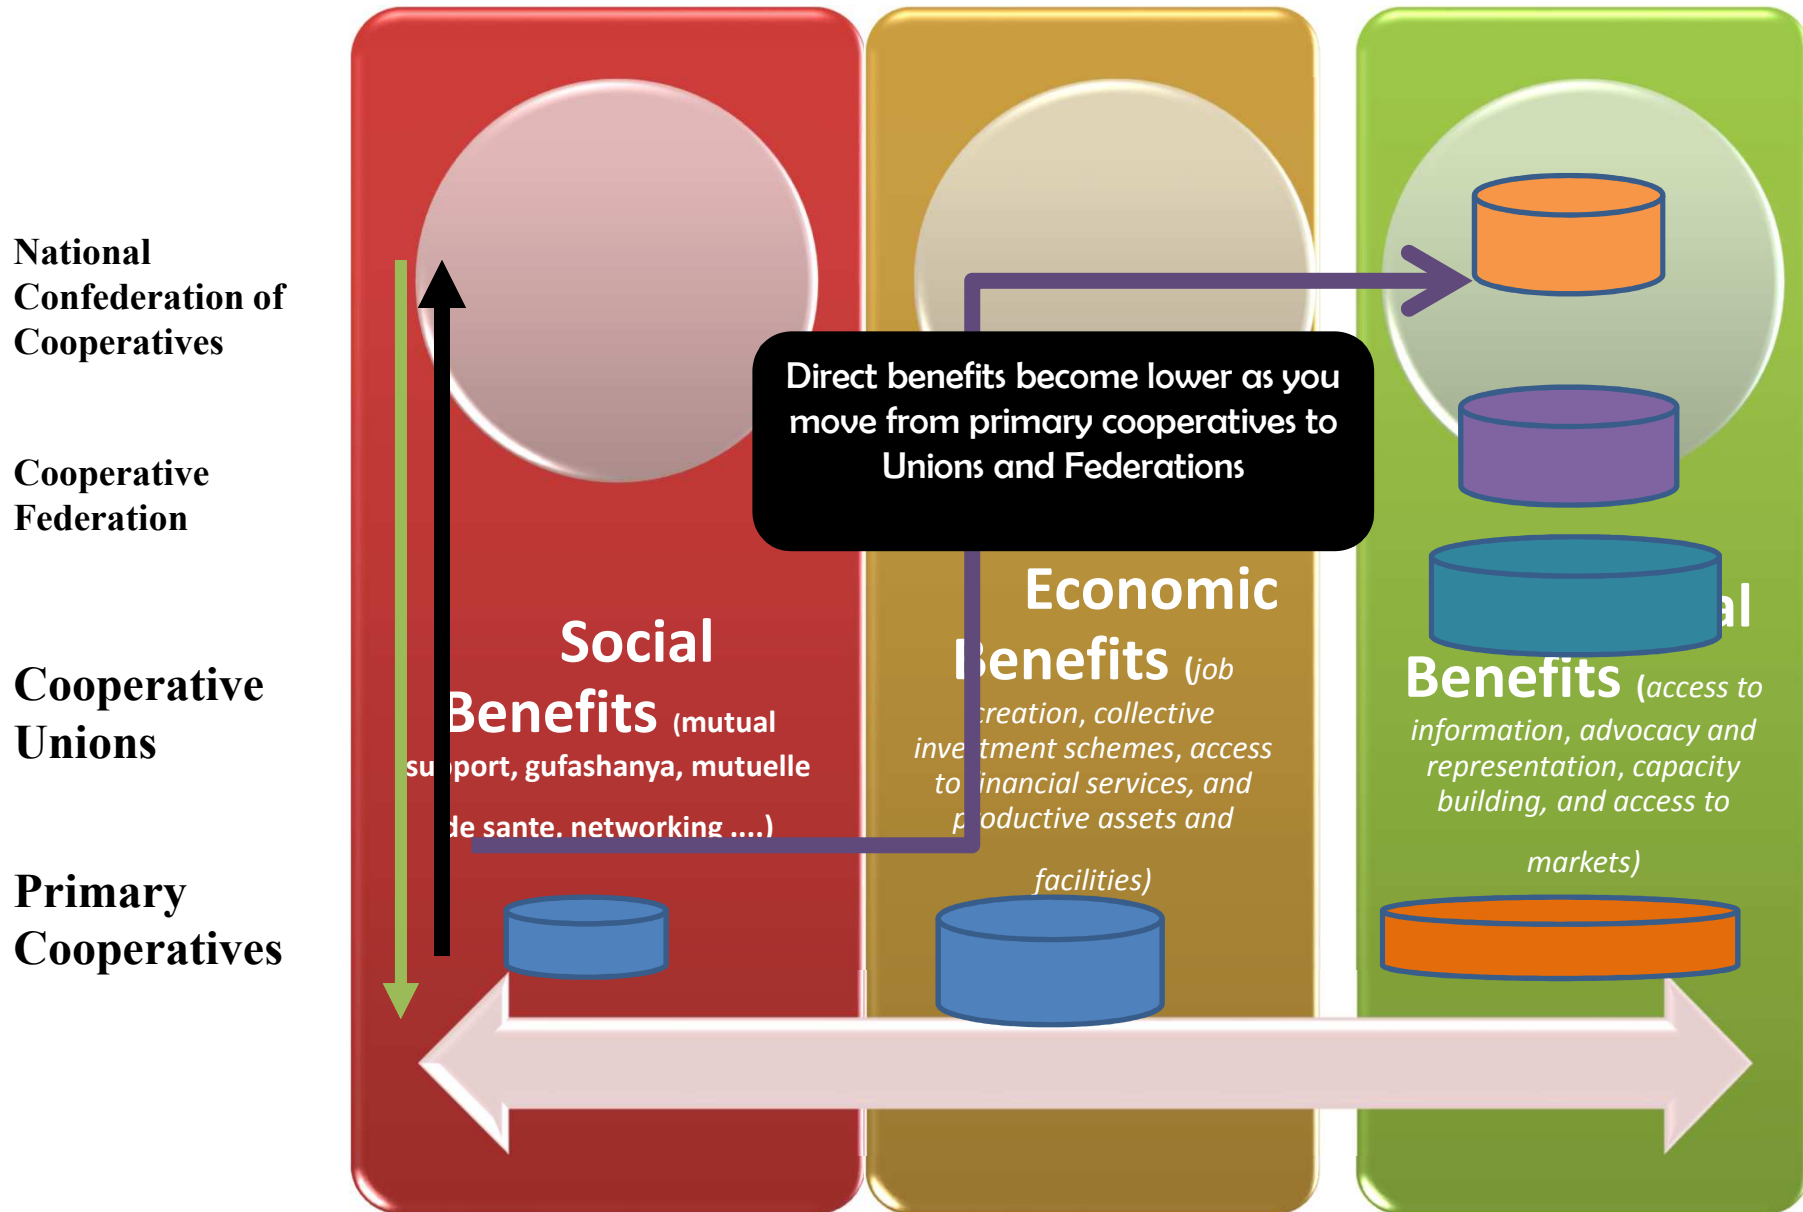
National Confederation of Cooperatives

Cooperative Federation

Cooperative Unions

Primary Cooperatives

Direct benefits become lower as you move from primary cooperatives to Unions and Federations

Social Benefits (mutual su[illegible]port, gufashanya, mutuelle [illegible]de sante, networking ....)

Economic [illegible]enefits (job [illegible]reation, collective inve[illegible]tment schemes, access to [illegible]inancial services, and p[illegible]oductive assets and facilities)

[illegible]al Benefits (access to information, advocacy and representation, capacity building, and access to markets)